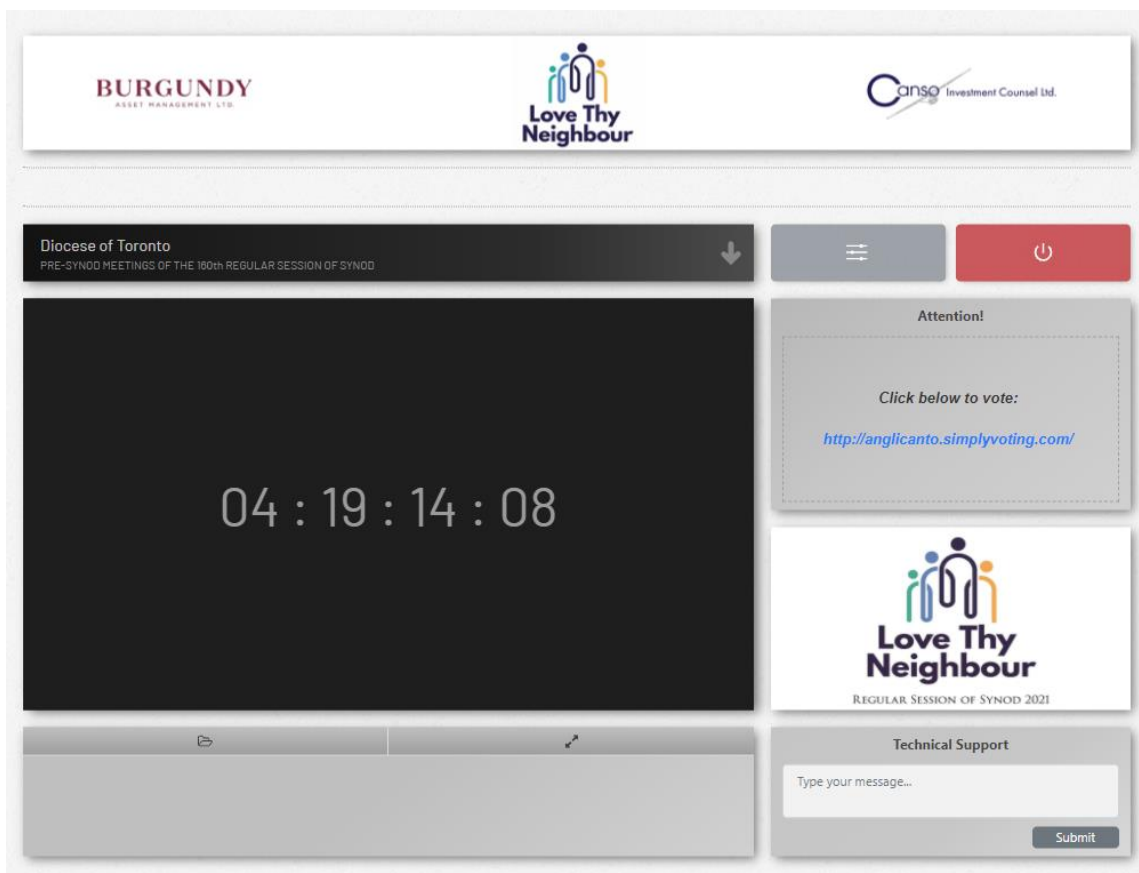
BURGUNDY
ASSET MANAGEMENT LTD.

Love Thy Neighbour

Canso Investment Counsel Ltd.

Diocese of Toronto
PRE-SYNOD MEETINGS OF THE 160th REGULAR SESSION OF SYNOD

04 : 19 : 14 : 08

Attention!

Click below to vote:

http://anglicanto.simplyvoting.com/

Love Thy Neighbour
Regular Session of Synod 2021

Technical Support

Type your message...

Submit